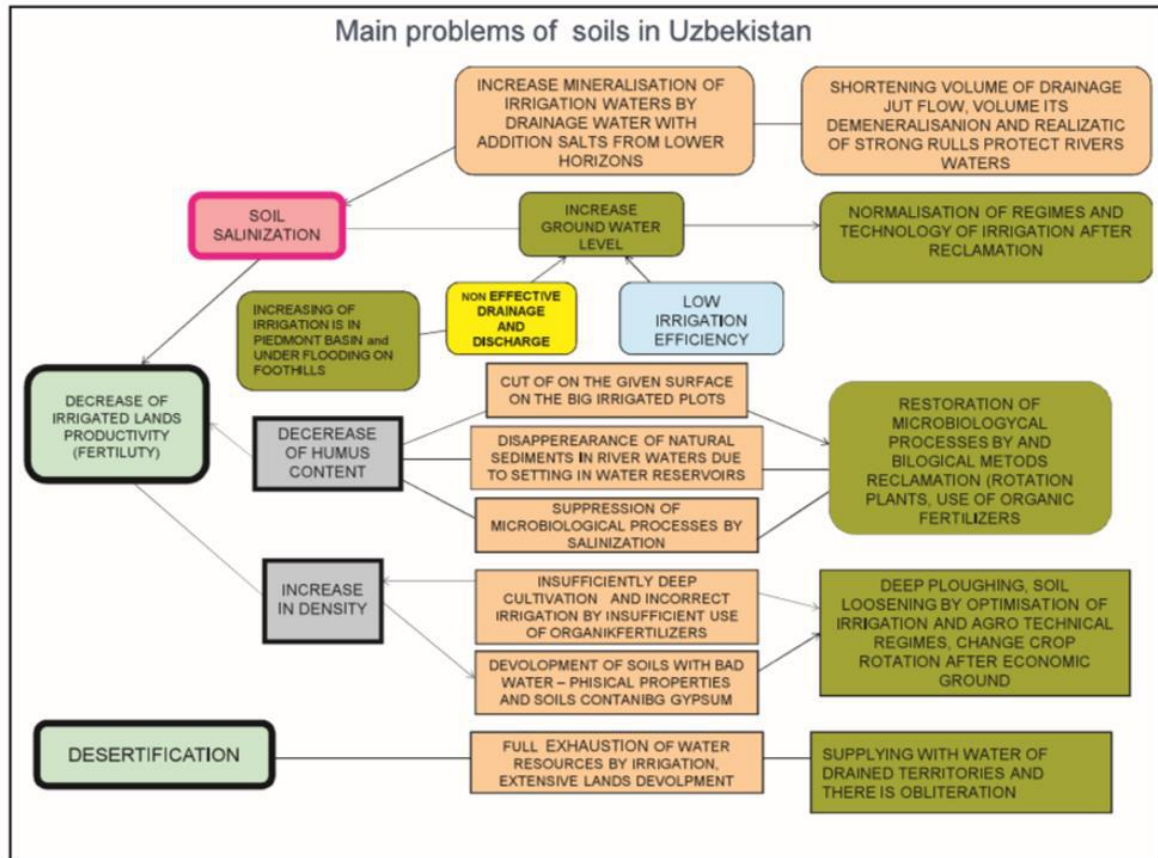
Main problems of soils in Uzbekistan

INCREASE MINERALISATION OF IRRIGATION WATERS BY DRAINAGE WATER WITH ADDITION SALTS FROM LOWER HORIZONS

SHORTENING VOLUME OF DRAINAGE JUT FLOW, VOLUME ITS DEMENERALISANION AND REALIZATIC OF STRONG RULLS PROTECT RIVERS WATERS

SOIL SALINIZATION

INCREASE GROUND WATER LEVEL

NORMALISATION OF REGIMES AND TECHNOLOGY OF IRRIGATION AFTER RECLAMATION

INCREASING OF IRRIGATION IS IN PIEDMONT BASIN and UNDER FLOODING ON FOOTHILLS

NON EFFECTIVE DRAINAGE AND DISCHARGE

LOW IRRIGATION EFFICIENCY

DECREASE OF IRRIGATED LANDS PRODUCTIVITY (FERTILUTY)

DECEREASE OF HUMUS CONTENT

CUT OF ON THE GIVEN SURFACE ON THE BIG IRRIGATED PLOTS

DISAPPEREARANCE OF NATURAL SEDIMENTS IN RIVER WATERS DUE TO SETTING IN WATER RESERVOIRS

SUPPRESSION OF MICROBIOLOGICAL PROCESSES BY SALINIZATION

RESTORATION OF MICROBIOLOGYCAL PROCESSES BY AND BILOGICAL METODS RECLAMATION (ROTATION PLANTS, USE OF ORGANIC FERTILIZERS

INCREASE IN DENSITY

INSUFFICIENTLY DEEP CULTIVATION AND INCORRECT IRRIGATION BY INSUFFICIENT USE OF ORGANIKFERTILIZERS

DEVOLOPMENT OF SOILS WITH BAD WATER – PHISICAL PROPERTIES AND SOILS CONTANIBG GYPSUM

DEEP PLOUGHING, SOIL LOOSENING BY OPTIMISATION OF IRRIGATION AND AGRO TECHNICAL REGIMES, CHANGE CROP ROTATION AFTER ECONOMIC GROUND

DESERTIFICATION

FULL EXHAUSTION OF WATER RESOURCES BY IRRIGATION, EXTENSIVE LANDS DEVOLPMENT

SUPPLYING WITH WATER OF DRAINED TERRITORIES AND THERE IS OBLITERATION